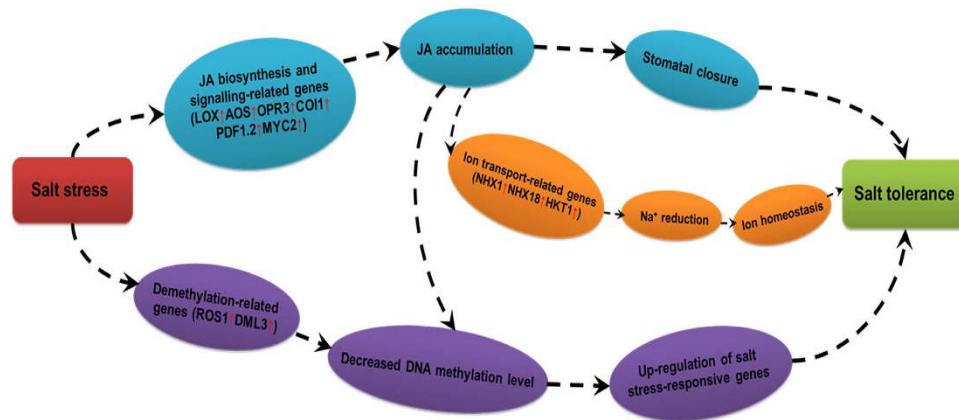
Salt stress

JA biosynthesis and signalling-related genes (LOX↑AOS↑OPR3↑COI1↑ PDF1.2↑MYC2↑)

JA accumulation

Stomatal closure

Ion transport-related genes (NHX1↑NHX18↑HKT1↑)

Na$^+$ reduction

Ion homeostasis

Salt tolerance

Demethylation-related genes (ROS1↑DML3↑)

Decreased DNA methylation level

Up-regulation of salt stress-responsive genes